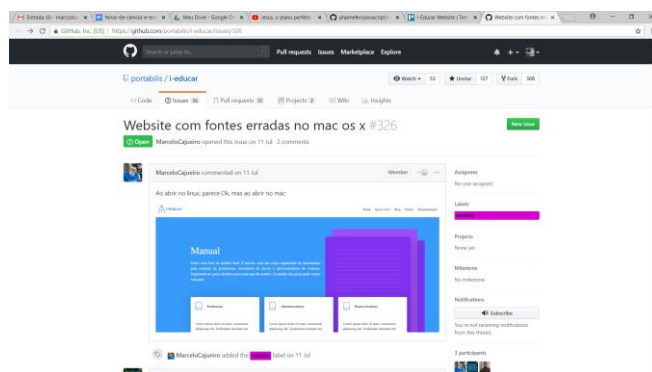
Entrada (6) - marcelo | Notas de ciência e tec | Meu Drive - Google D | Jesus, o plano perfeito | phpmelhorejavascript | i-Educar Website | Teri | Website com fontes e

GitHub, Inc. [US] | https://github.com/portabilis/i-educar/issues/326

Search or jump to... Pull requests Issues Marketplace Explore

portabilis / i-educar

Watch 52 | Unstar 127 | Fork 308

Code | Issues 36 | Pull requests 10 | Projects 2 | Wiki | Insights

Website com fontes erradas no mac os x #326

New issue

Open MarceloCajueiro opened this issue on 11 Jul · 2 comments

MarceloCajueiro commented on 11 Jul

Member

Ao abrir no linux, parece Ok, mas ao abrir no mac:

i-Educar

Manual

Professores | Administradores | Desenvolvedores

Assignees
No one assigned

Labels
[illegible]

Projects
None yet

Milestone
No milestone

Notifications
Subscribe
You're not receiving notifications from this thread.

MarceloCajueiro added the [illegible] label on 11 Jul

3 participants